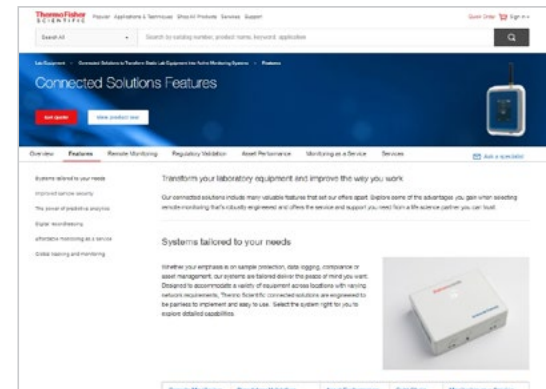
ThermoFisher SCIENTIFIC Popular Applications & Techniques Shop All Products Services Support

Quick Order Sign in

Search All Search by catalog number, product name, keyword, application

Lab Equipment > Connected Solutions to Transform Basic Lab Equipment Into Active Monitoring Systems > Features

Connected Solutions Features

Ask a quote View product line

Overview Features Remote Monitoring Regulatory Validation Asset Performance Monitoring as a Service Services

Ask a specialist

Systems tailored to your needs

Improved sample security

The power of predictive analytics

Digital recordkeeping

Affordable monitoring as a service

Global tracking and monitoring

Transform your laboratory equipment and improve the way you work

Our connected solutions include many valuable features that set our offers apart. Explore some of the advantages you gain when selecting remote monitoring that's robustly engineered and offers the service and support you need from a life science partner you can trust.

Systems tailored to your needs

Whether your emphasis is on sample protection, data logging, compliance or asset management, our systems are tailored deliver the peace of mind you want. Designed to accommodate a variety of equipment across locations with varying network requirements, Thermo Scientific connected solutions are engineered to be painless to implement and easy to use. Select the system right for you to explore detailed capabilities.

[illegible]